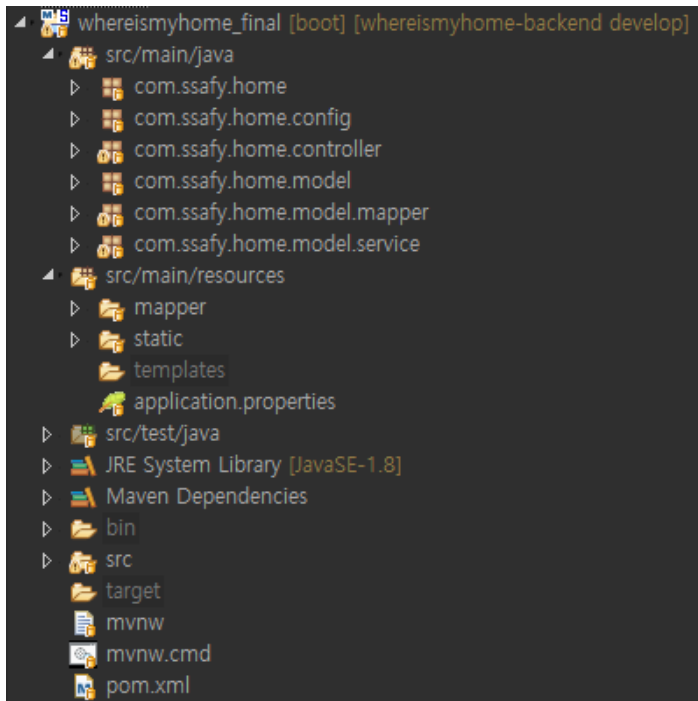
whereismyhome_final [boot] [whereismyhome-backend develop]
src/main/java
com.ssafy.home
com.ssafy.home.config
com.ssafy.home.controller
com.ssafy.home.model
com.ssafy.home.model.mapper
com.ssafy.home.model.service
src/main/resources
mapper
static
templates
application.properties
src/test/java
JRE System Library [JavaSE-1.8]
Maven Dependencies
bin
src
target
mvnw
mvnw.cmd
pom.xml